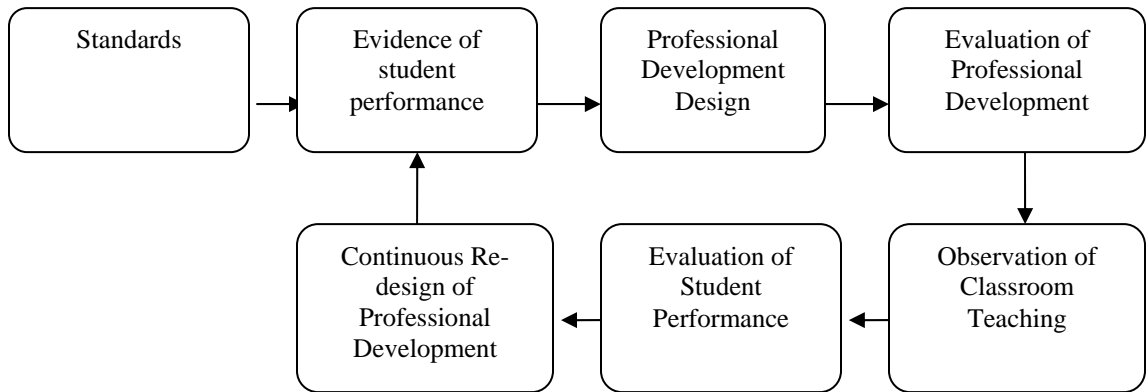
Standards

Evidence of student performance

Professional Development Design

Evaluation of Professional Development

Observation of Classroom Teaching

Evaluation of Student Performance

Continuous Re-design of Professional Development